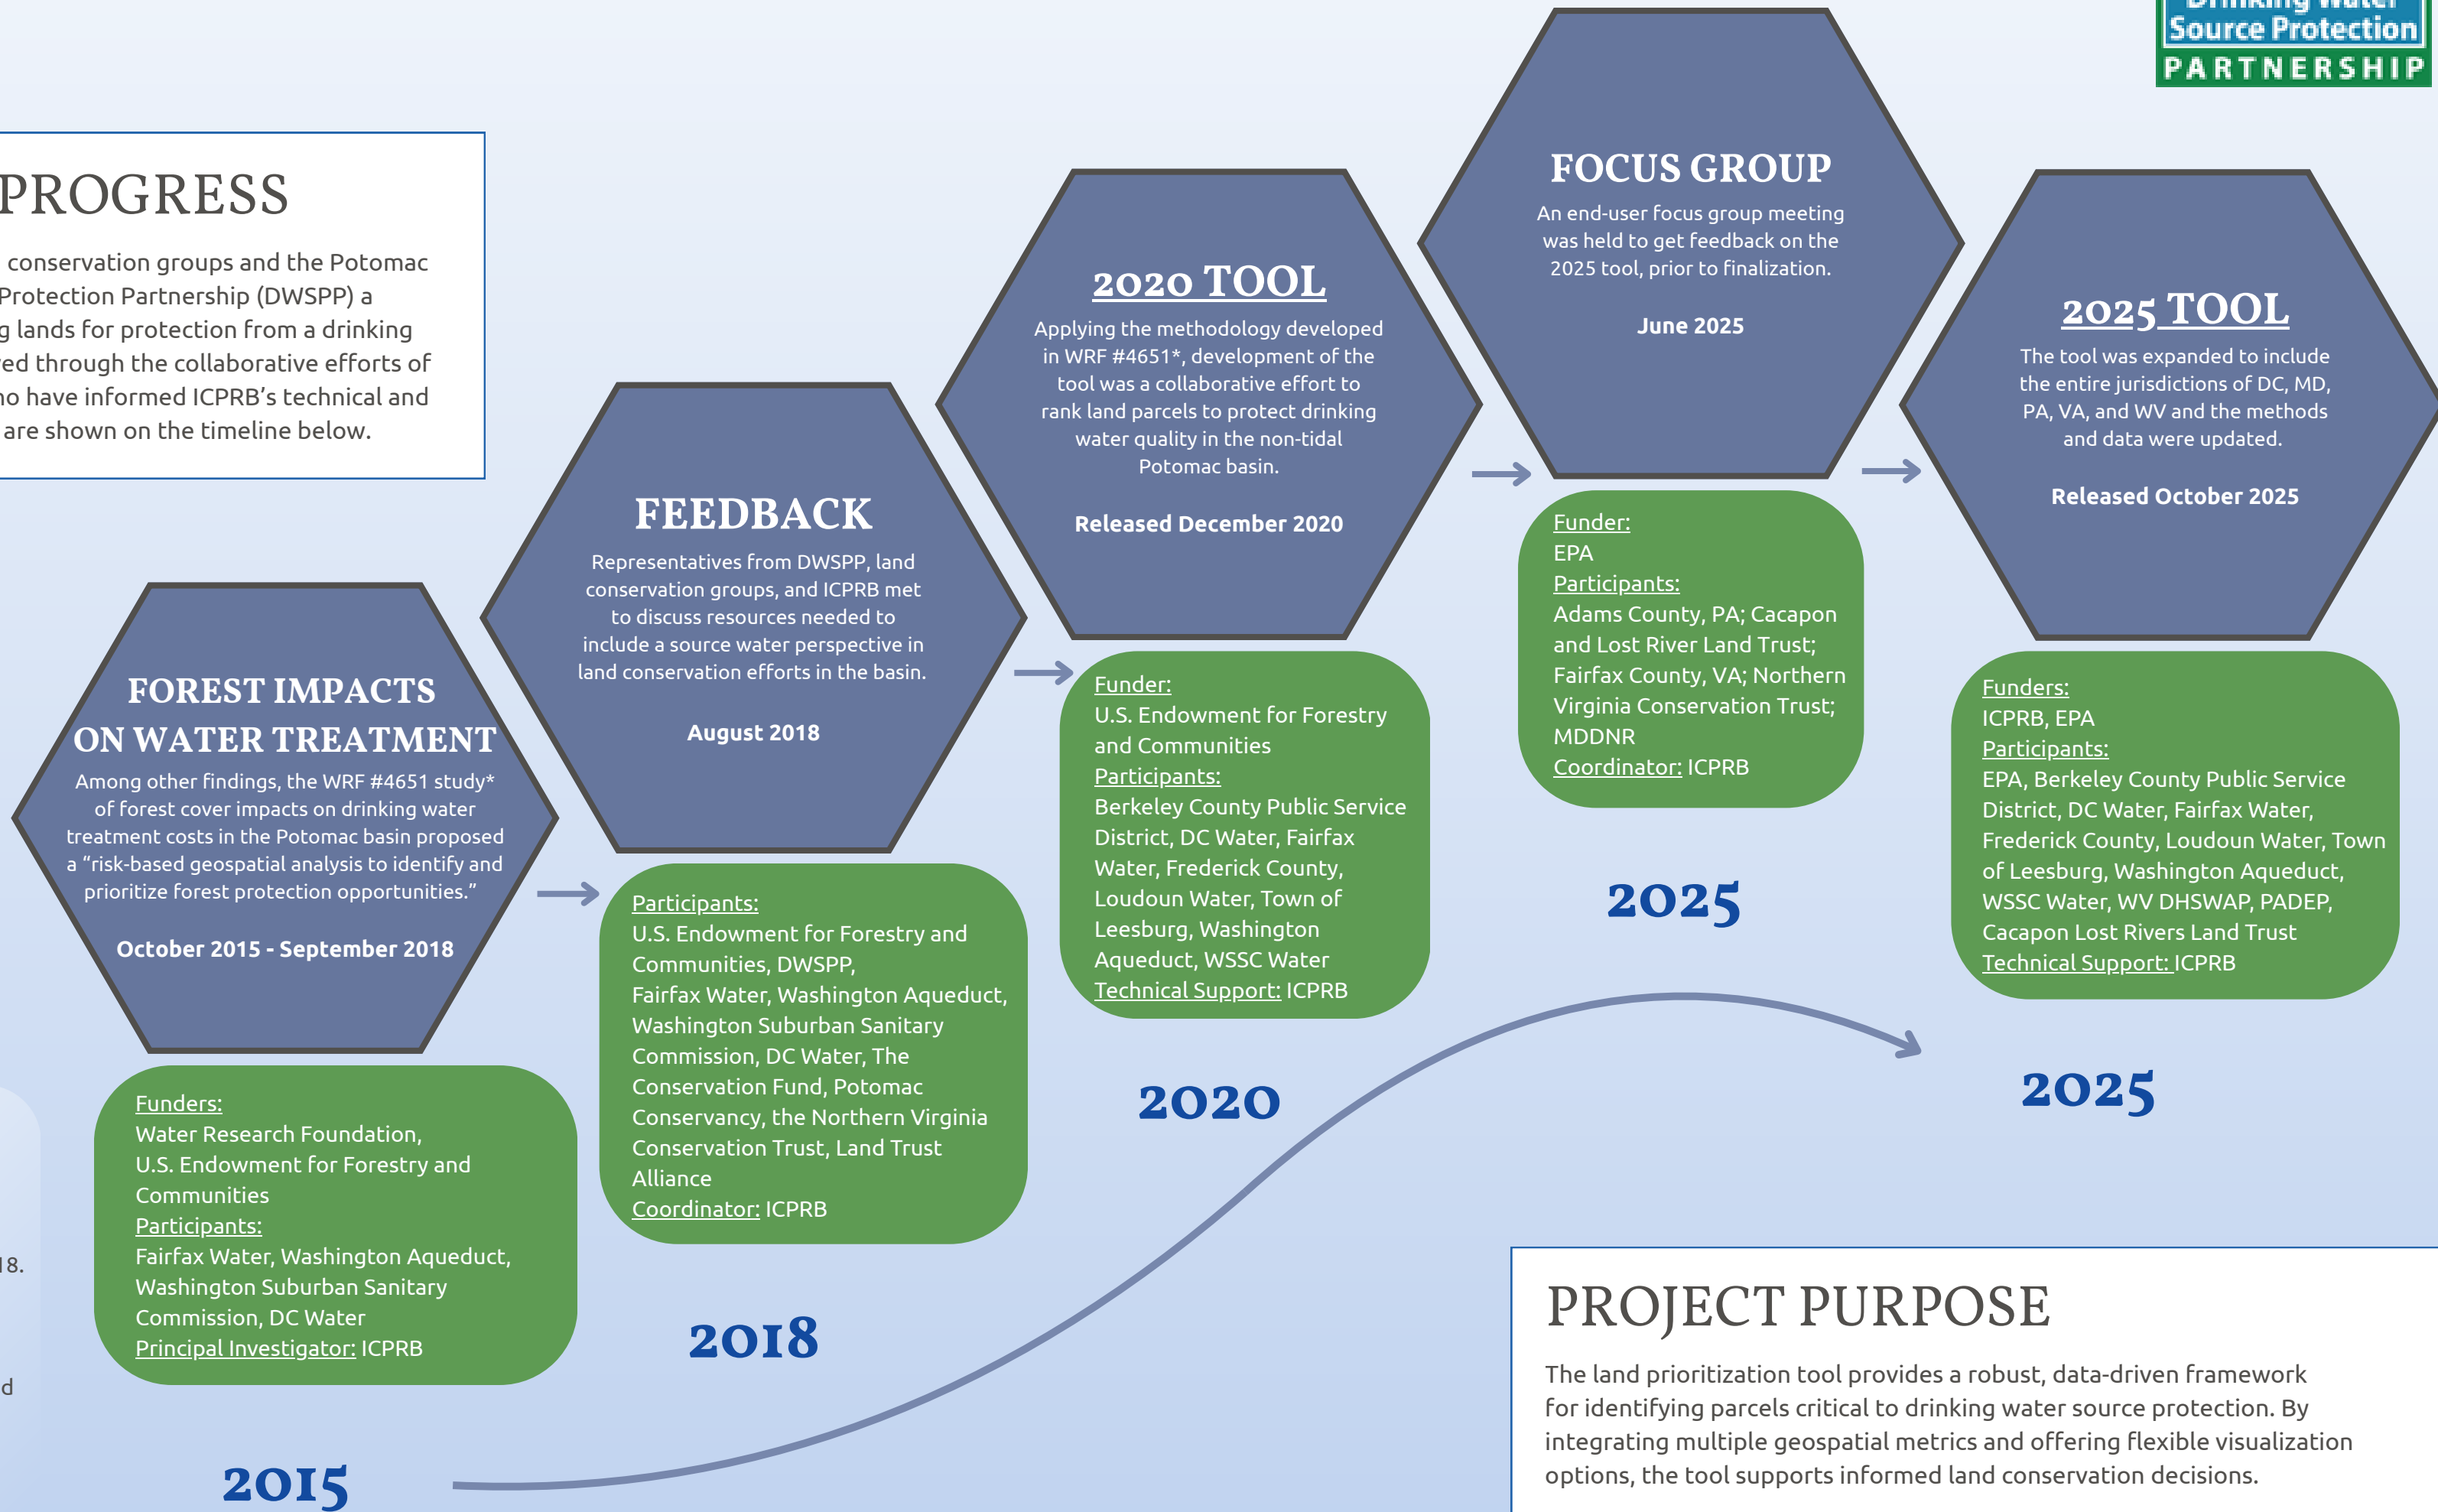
Source Protection
PARTNERSHIP

PROGRESS

conservation groups and the Potomac Protection Partnership (DWSPP) a g lands for protection from a drinking ed through the collaborative efforts of o have informed ICPRB's technical and are shown on the timeline below.

FOREST IMPACTS ON WATER TREATMENT

Among other findings, the WRF #4651 study* of forest cover impacts on drinking water treatment costs in the Potomac basin proposed a "risk-based geospatial analysis to identify and prioritize forest protection opportunities."

October 2015 - September 2018

Funders:
Water Research Foundation,
U.S. Endowment for Forestry and Communities
Participants:
Fairfax Water, Washington Aqueduct, Washington Suburban Sanitary Commission, DC Water
Principal Investigator: ICPRB

2015

FEEDBACK

Representatives from DWSPP, land conservation groups, and ICPRB met to discuss resources needed to include a source water perspective in land conservation efforts in the basin.

August 2018

Participants:
U.S. Endowment for Forestry and Communities, DWSPP,
Fairfax Water, Washington Aqueduct, Washington Suburban Sanitary Commission, DC Water, The Conservation Fund, Potomac Conservancy, the Northern Virginia Conservation Trust, Land Trust Alliance
Coordinator: ICPRB

2018

2020 TOOL

Applying the methodology developed in WRF #4651*, development of the tool was a collaborative effort to rank land parcels to protect drinking water quality in the non-tidal Potomac basin.

Released December 2020

Funder:
U.S. Endowment for Forestry and Communities
Participants:
Berkeley County Public Service District, DC Water, Fairfax Water, Frederick County, Loudoun Water, Town of Leesburg, Washington Aqueduct, WSSC Water
Technical Support: ICPRB

2020

FOCUS GROUP

An end-user focus group meeting was held to get feedback on the 2025 tool, prior to finalization.

June 2025

Funder:
EPA
Participants:
Adams County, PA; Cacapon and Lost River Land Trust; Fairfax County, VA; Northern Virginia Conservation Trust; MDDNR
Coordinator: ICPRB

2025

2025 TOOL

The tool was expanded to include the entire jurisdictions of DC, MD, PA, VA, and WV and the methods and data were updated.

Released October 2025

Funders:
ICPRB, EPA
Participants:
EPA, Berkeley County Public Service District, DC Water, Fairfax Water, Frederick County, Loudoun Water, Town of Leesburg, Washington Aqueduct, WSSC Water, WV DHSWAP, PADEP, Cacapon Lost Rivers Land Trust
Technical Support: ICPRB

2025

18.

d

PROJECT PURPOSE

The land prioritization tool provides a robust, data-driven framework for identifying parcels critical to drinking water source protection. By integrating multiple geospatial metrics and offering flexible visualization options, the tool supports informed land conservation decisions.